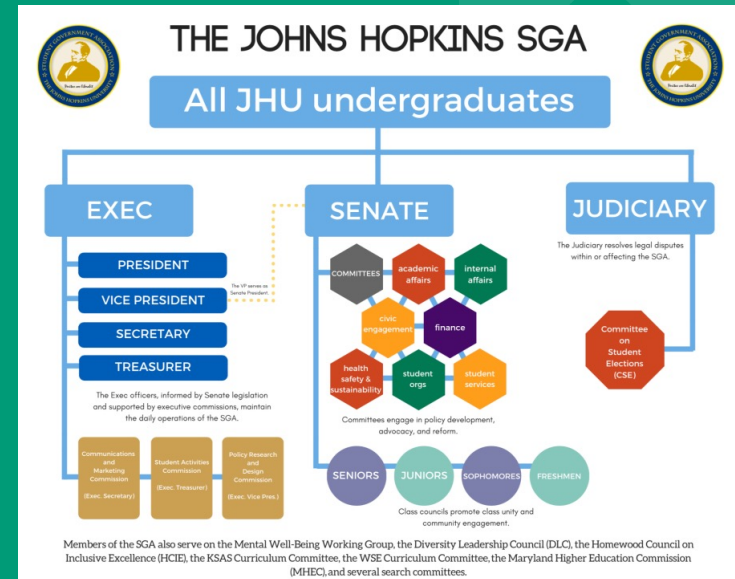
THE JOHNS HOPKINS SGA

All JHU undergraduates

EXEC

PRESIDENT

VICE PRESIDENT

SECRETARY

TREASURER

The VP serves as Senate President

The Exec officers, informed by Senate legislation and supported by executive commissions, maintain the daily operations of the SGA.

Communications and Marketing Commission (Exec. Secretary)

Student Activities Commission (Exec. Treasurer)

Policy Research and Design Commission (Exec. Vice Pres.)

SENATE

COMMITTEES

academic affairs

internal affairs

civic engagement

finance

health safety & sustainability

student orgs

student services

Committees engage in policy development, advocacy, and reform.

SENIORS

JUNIORS

SOPHOMORES

FRESHMEN

Class councils promote class unity and community engagement.

JUDICIARY

The Judiciary resolves legal disputes within or affecting the SGA.

Committee on Student Elections (CSE)

Members of the SGA also serve on the Mental Well-Being Working Group, the Diversity Leadership Council (DLC), the Homewood Council on Inclusive Excellence (HCIE), the KSAS Curriculum Committee, the WSE Curriculum Committee, the Maryland Higher Education Commission (MHEC), and several search committees.